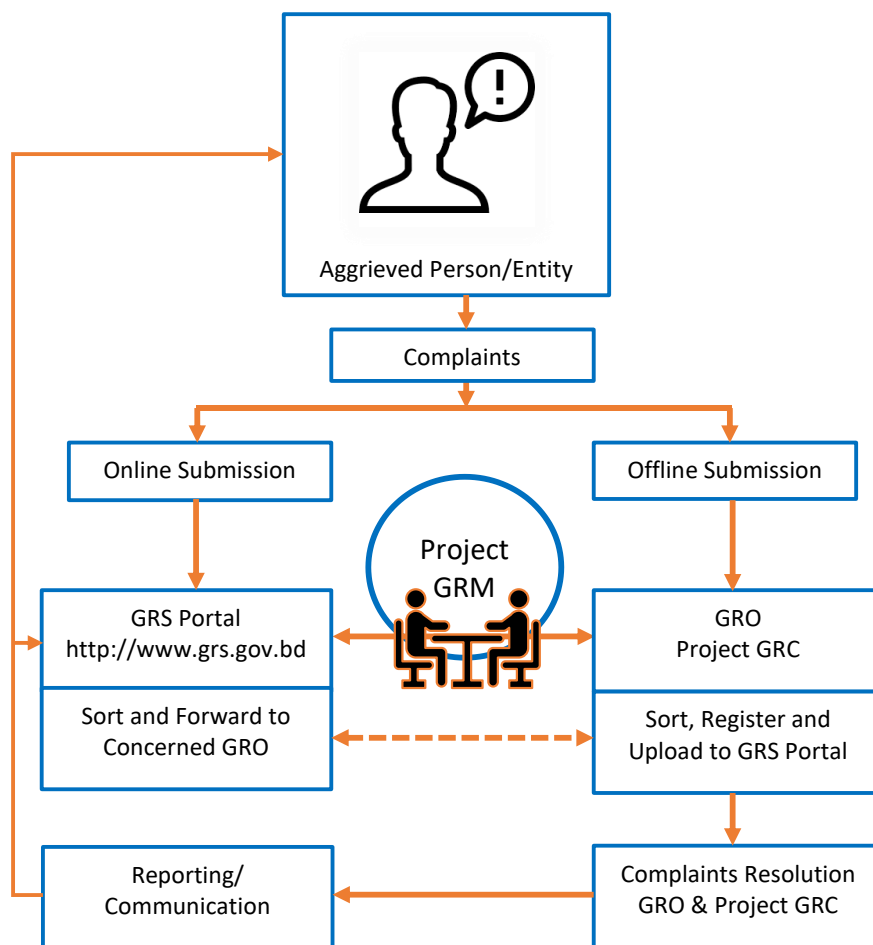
Aggrieved Person/Entity

Complaints

Online Submission

Offline Submission

Project GRM

GRS Portal
http://www.grs.gov.bd

Sort and Forward to Concerned GRO

GRO
Project GRC

Sort, Register and Upload to GRS Portal

Reporting/ Communication

Complaints Resolution GRO & Project GRC